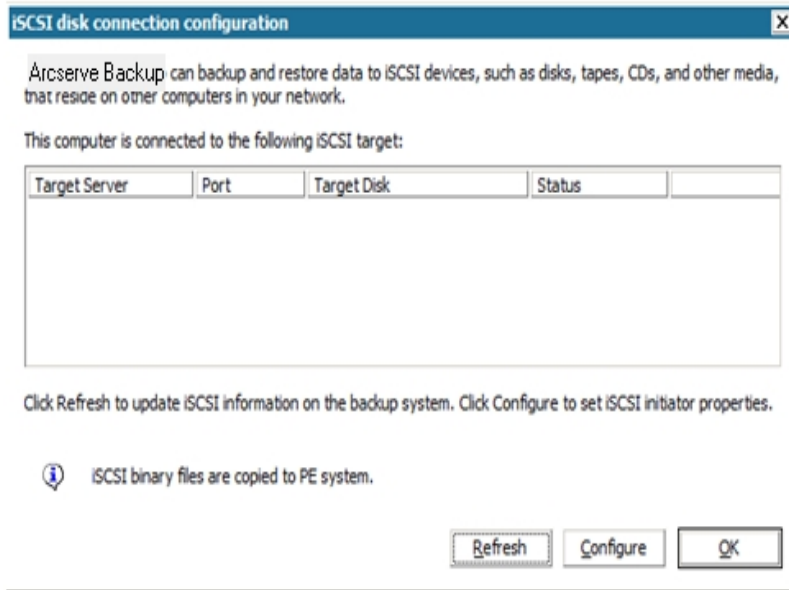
iSCSI disk connection configuration

X

Arcserve Backup can backup and restore data to iSCSI devices, such as disks, tapes, CDs, and other media, that reside on other computers in your network.

This computer is connected to the following iSCSI target:

| Target Server | Port | Target Disk | Status | |
|---|---|---|---|---|

Click Refresh to update iSCSI information on the backup system. Click Configure to set iSCSI initiator properties.

iSCSI binary files are copied to PE system.

Refresh

Configure

OK